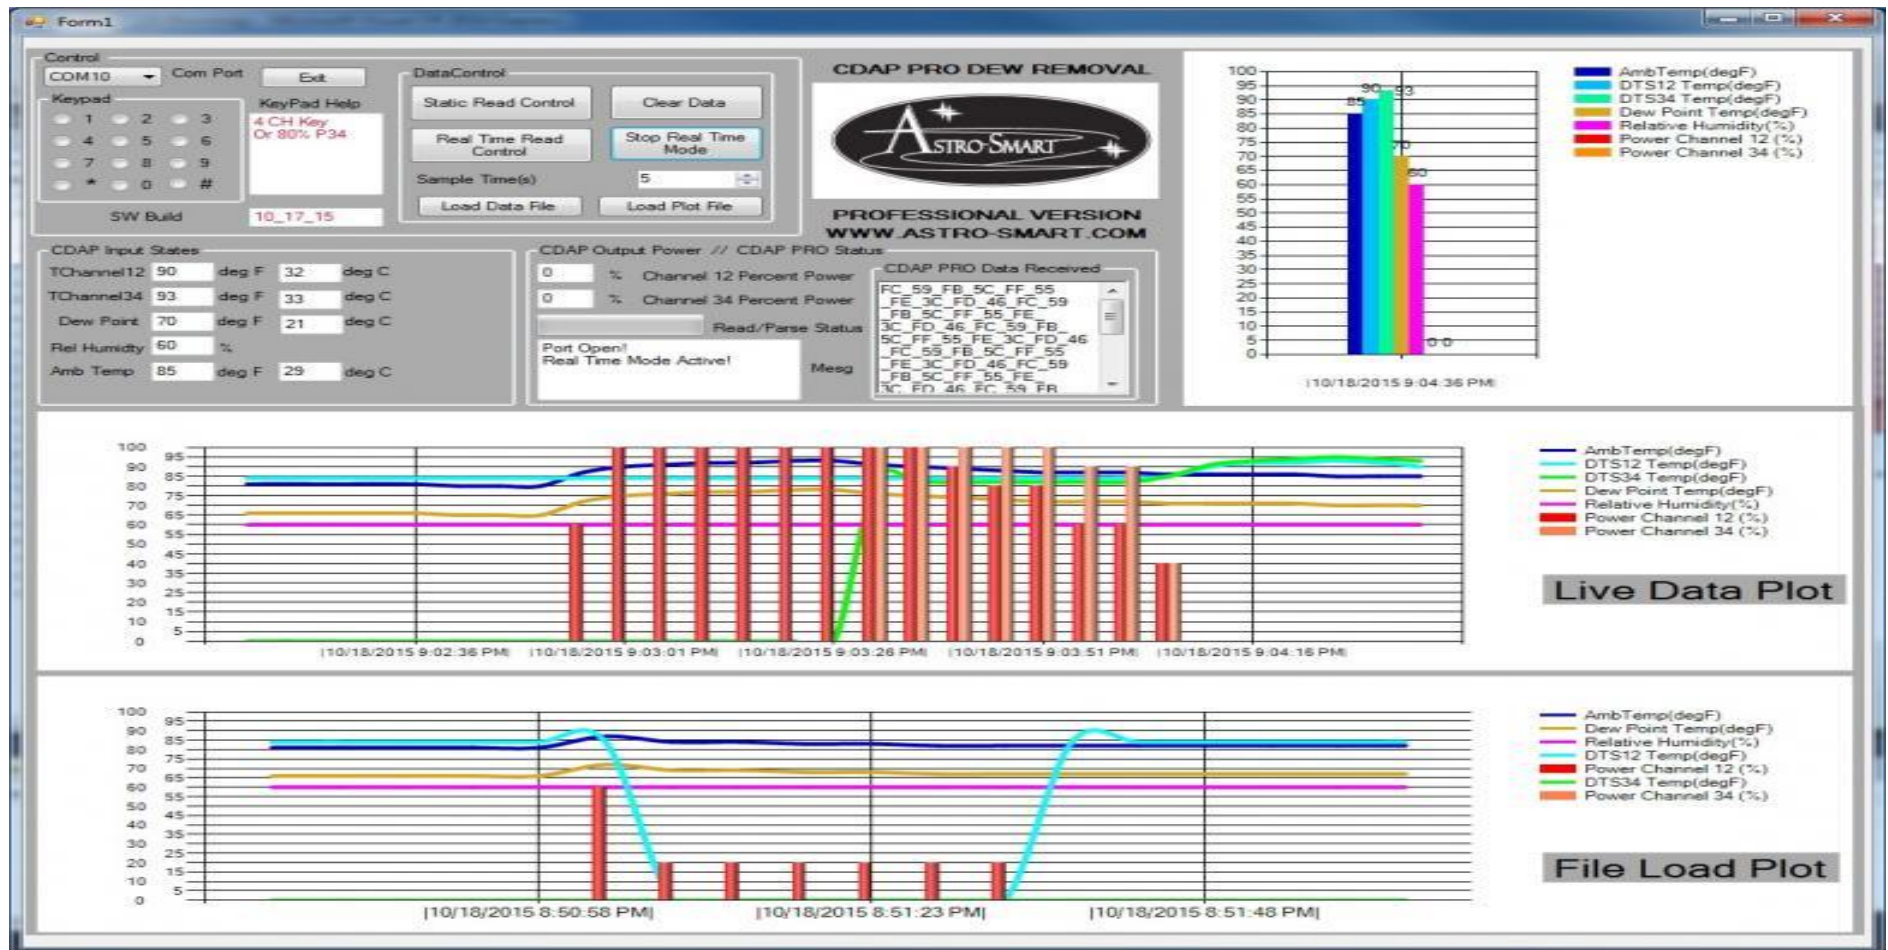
Form1

Control
COM10
Com Port
Exit
Keypad
1 2 3
4 5 6
7 8 9
* 0 #
KeyPad Help
4 CH Key
Or 80% P34
SW Build
10_17_15

DataControl
Static Read Control
Clear Data
Real Time Read Control
Stop Real Time Mode
Sample Time(s)
5
Load Data File
Load Plot File

CDAP PRO DEW REMOVAL
ASTRO-SMART
PROFESSIONAL VERSION
WWW.ASTRO-SMART.COM

CDAP Input States
TChannel12 90 deg F 32 deg C
TChannel34 93 deg F 33 deg C
Dew Point 70 deg F 21 deg C
Rel Humidty 60 %
Amb Temp 85 deg F 29 deg C

CDAP Output Power // CDAP PRO Status
0 % Channel 12 Percent Power
0 % Channel 34 Percent Power
Read/Parse Status
Port Open!
Real Time Mode Active!
Mesg

CDAP PRO Data Received
FC_59_FB_5C_FF_55
_FE_3C_FD_46_FC_59
_FB_5C_FF_55_FE_
3C_FD_46_FC_59_FB_
5C_FF_55_FE_3C_FD_46
_FC_59_FB_5C_FF_55
_FE_3C_FD_46_FC_59
_FB_5C_FF_55_FE_
3C_FD_46_FC_59_FB

100 95 90 85 80 75 70 65 60 55 50 45 40 35 30 25 20 15 10 5 0
85 90 93 70 60 0 0
10/18/2015 9:04:36 PM
AmbTemp(degF)
DTS12 Temp(degF)
DTS34 Temp(degF)
Dew Point Temp(degF)
Relative Humidity(%)
Power Channel 12 (%)
Power Channel 34 (%)

100 90 80 70 60 50 40 30 20 10 0
95 85 75 65 55 45 35 25 15 5
10/18/2015 9:02:36 PM
10/18/2015 9:03:01 PM
10/18/2015 9:03:26 PM
10/18/2015 9:03:51 PM
10/18/2015 9:04:16 PM
AmbTemp(degF)
DTS12 Temp(degF)
DTS34 Temp(degF)
Dew Point Temp(degF)
Relative Humidity(%)
Power Channel 12 (%)
Power Channel 34 (%)
Live Data Plot

100 90 80 70 60 50 40 30 20 10 0
95 85 75 65 55 45 35 25 15 5
|10/18/2015 8:50:58 PM|
|10/18/2015 8:51:23 PM|
|10/18/2015 8:51:48 PM|
AmbTemp(degF)
Dew Point Temp(degF)
Relative Humidity(%)
DTS12 Temp(degF)
Power Channel 12 (%)
DTS34 Temp(degF)
Power Channel 34 (%)
File Load Plot